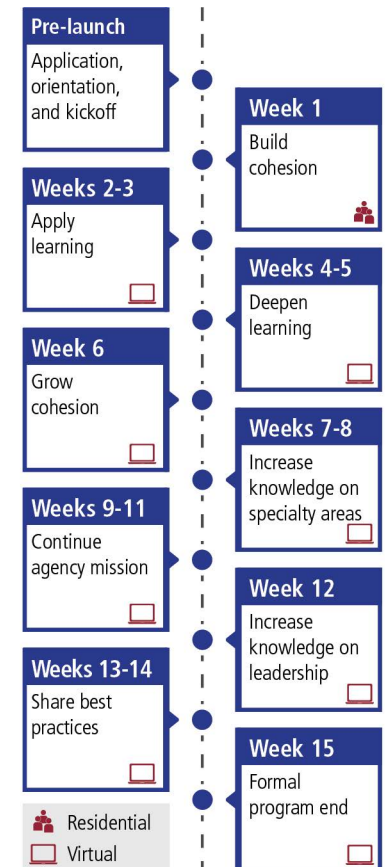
Pre-launch
Application, orientation, and kickoff

Week 1
Build cohesion

Weeks 2-3
Apply learning

Weeks 4-5
Deepen learning

Week 6
Grow cohesion

Weeks 7-8
Increase knowledge on specialty areas

Weeks 9-11
Continue agency mission

Week 12
Increase knowledge on leadership

Weeks 13-14
Share best practices

Week 15
Formal program end

Residential
Virtual